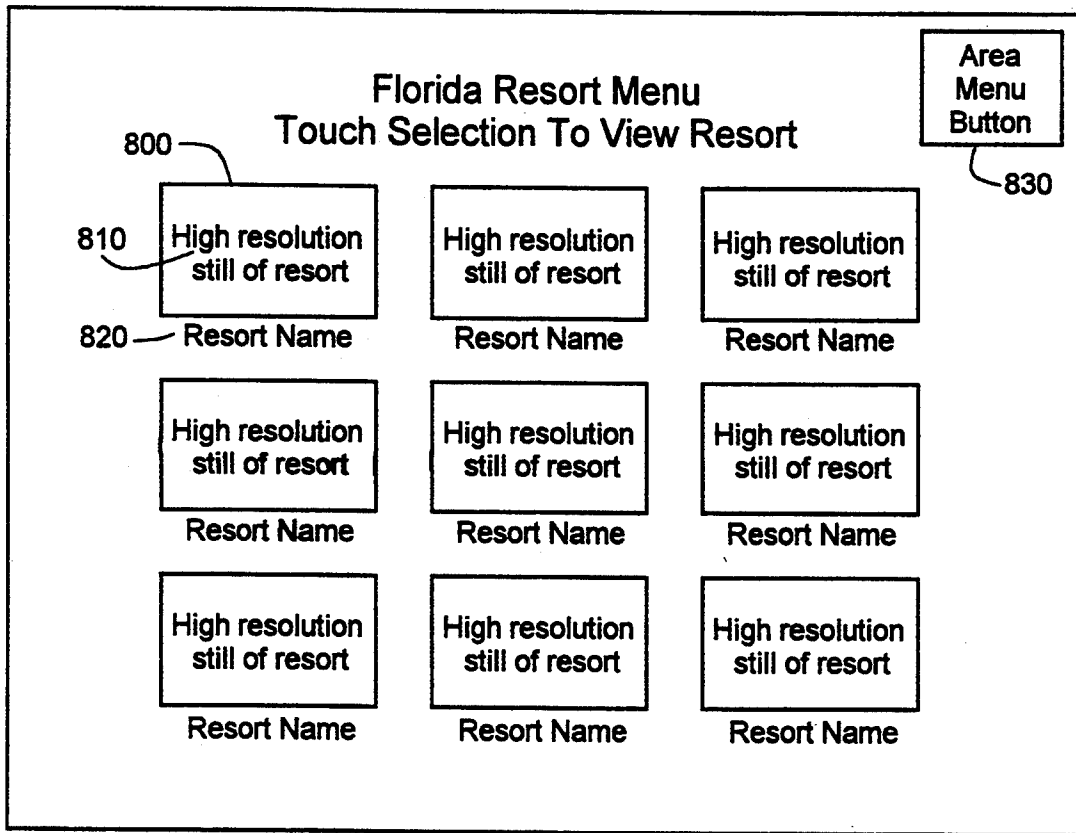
Area Menu Button

830

Florida Resort Menu
Touch Selection To View Resort

800

810

High resolution still of resort

High resolution still of resort

High resolution still of resort

820

Resort Name

Resort Name

Resort Name

High resolution still of resort

High resolution still of resort

High resolution still of resort

Resort Name

Resort Name

Resort Name

High resolution still of resort

High resolution still of resort

High resolution still of resort

Resort Name

Resort Name

Resort Name